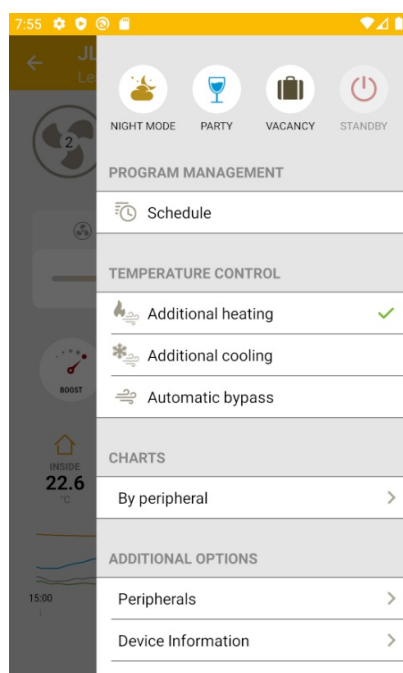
7:55

JL

Le

2

BOOST

INSIDE
22.6
°C

15:00

NIGHT MODE PARTY VACANCY STANDBY

PROGRAM MANAGEMENT

Schedule

TEMPERATURE CONTROL

Additional heating

Additional cooling

Automatic bypass

CHARTS

By peripheral

ADDITIONAL OPTIONS

Peripherals

Device Information